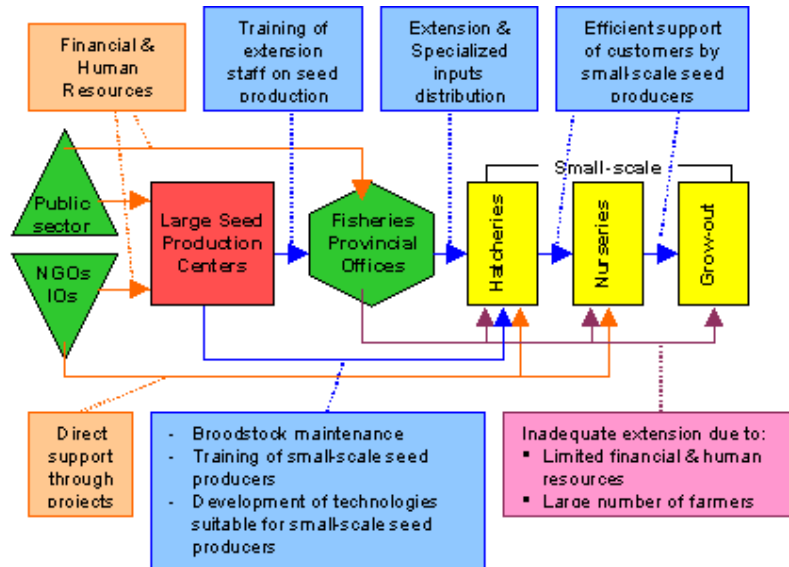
Financial & Human Resources

Training of extension staff on seed production

Extension & Specialized inputs distribution

Efficient support of customers by small-scale seed producers

Public sector

NGOs IOs

Large Seed Production Centers

Fisheries Provincial Offices

Small-scale

Hatcheries

Nurseries

Grow-out

Direct support through projects

- Broodstock maintenance
- Training of small-scale seed producers
- Development of technologies suitable for small-scale seed producers

Inadequate extension due to:
▪ Limited financial & human resources
▪ Large number of farmers